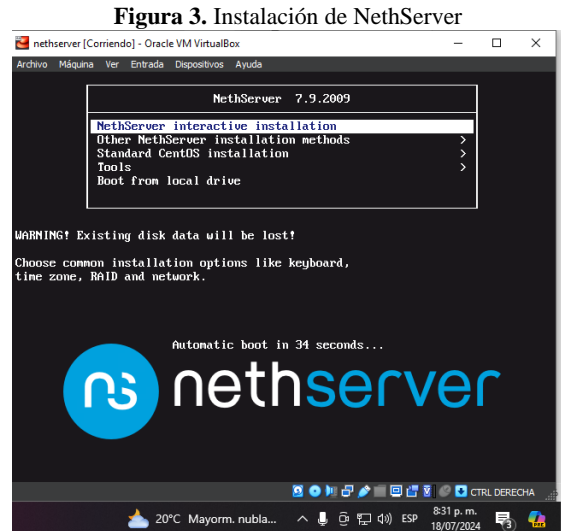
**Figura 3.** Instalación de NethServer

nethserver [Corriendo] - Oracle VM VirtualBox

Archivo Máquina Ver Entrada Dispositivos Ayuda

NethServer 7.9.2009

NethServer interactive installation
Other NethServer installation methods >
Standard CentOS installation >
Tools >
Boot from local drive

WARNING! Existing disk data will be lost!

Choose common installation options like keyboard, time zone, RAID and network.

Automatic boot in 34 seconds...

nethserver

CTRL DERECHA

20°C Mayorm. nubla... ESP 8:31 p. m. 18/07/2024